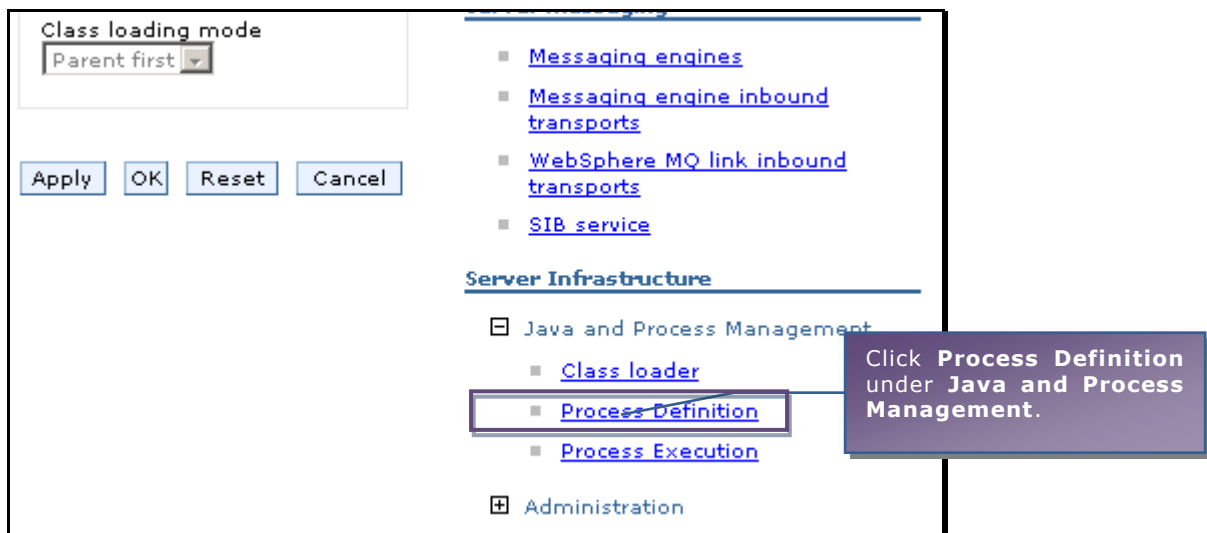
Class loading mode
Parent first

Apply OK Reset Cancel

Server Messaging

Messaging engines

Messaging engine inbound transports

WebSphere MQ link inbound transports

SIB service

Server Infrastructure

Java and Process Management

Class loader

Process Definition

Process Execution

Administration

Click **Process Definition** under **Java and Process Management**.